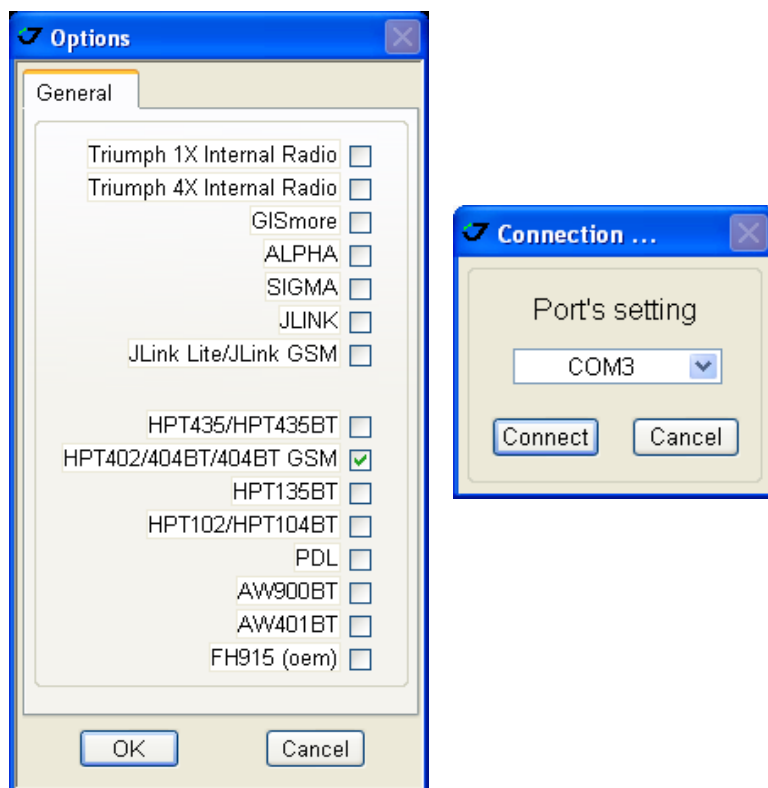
Options

General

Triumph 1X Internal Radio
Triumph 4X Internal Radio
GISmore
ALPHA
SIGMA
JLINK
JLink Lite/JLink GSM

HPT435/HPT435BT
HPT402/404BT/404BT GSM
HPT135BT
HPT102/HPT104BT
PDL
AW900BT
AW401BT
FH915 (oem)

OK
Cancel

Connection ...

Port's setting

COM3

Connect
Cancel